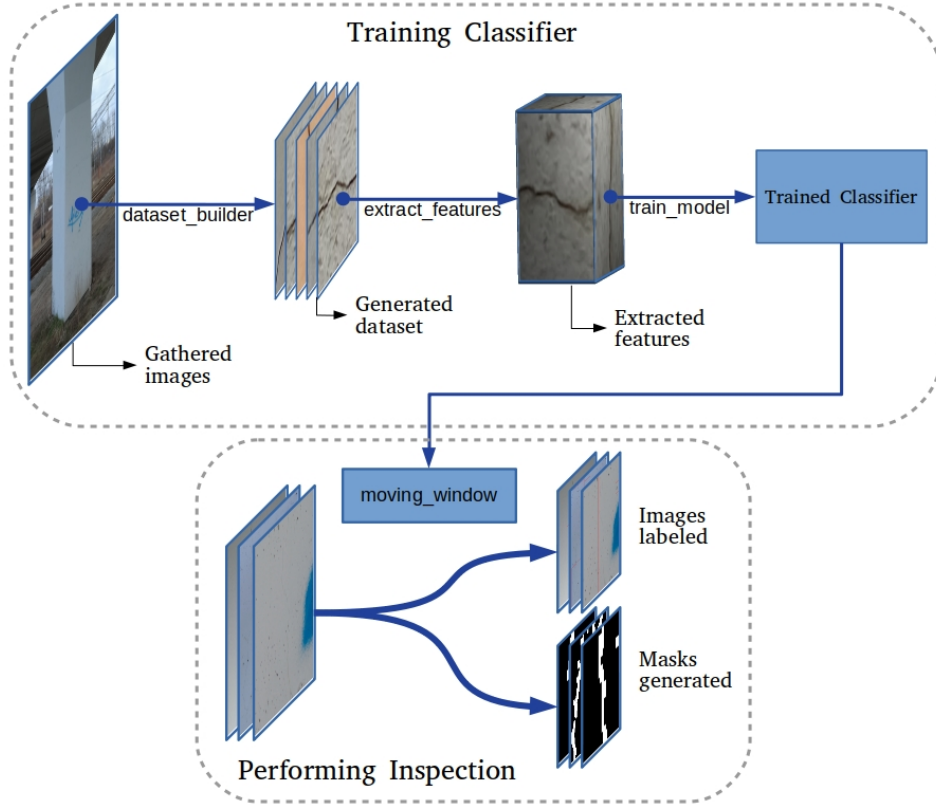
Training Classifier

dataset_builder

extract_features

train_model

Trained Classifier

Generated dataset

Extracted features

Gathered images

moving_window

Images labeled

Masks generated

Performing Inspection